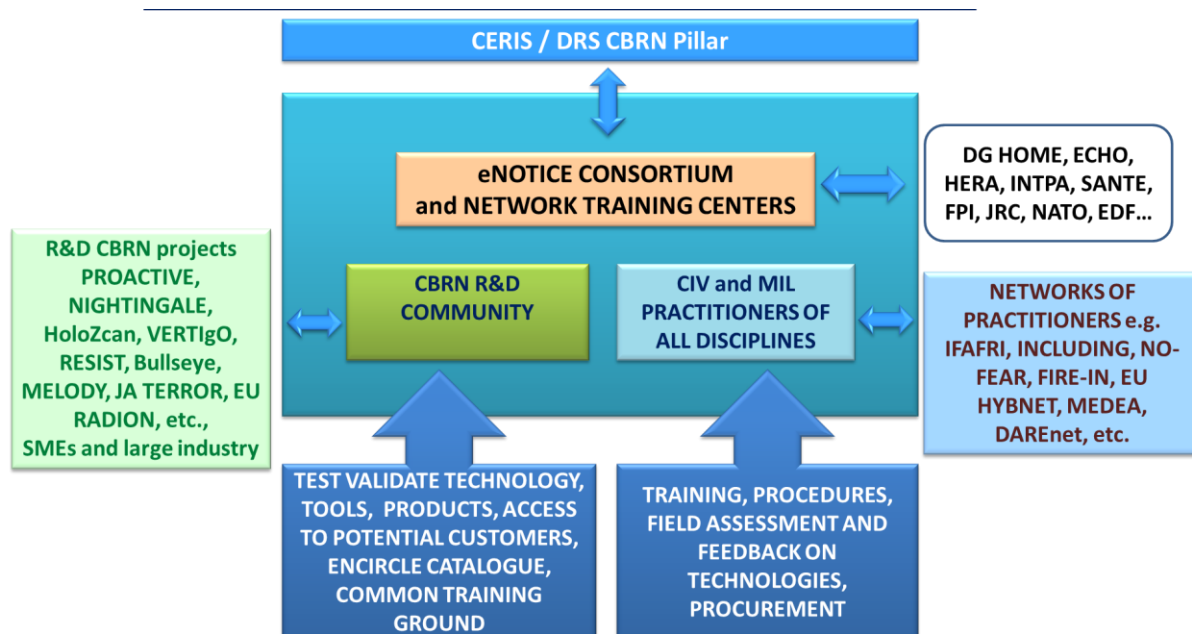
CERIS / DRS CBRN Pillar

eNOTICE CONSORTIUM and NETWORK TRAINING CENTERS

DG HOME, ECHO, HERA, INTPA, SANTE, FPI, JRC, NATO, EDF…

R&D CBRN projects PROACTIVE, NIGHTINGALE, HoloZcan, VERTIgO, RESIST, Bullseye, MELODY, JA TERROR, EU RADION, etc., SMEs and large industry

CBRN R&D COMMUNITY

CIV and MIL PRACTITIONERS OF ALL DISCIPLINES

NETWORKS OF PRACTITIONERS e.g. IFAFRI, INCLUDING, NO-FEAR, FIRE-IN, EU HYBNET, MEDEA, DAREnet, etc.

TEST VALIDATE TECHNOLOGY, TOOLS, PRODUCTS, ACCESS TO POTENTIAL CUSTOMERS, ENCIRCLE CATALOGUE, COMMON TRAINING GROUND

TRAINING, PROCEDURES, FIELD ASSESSMENT AND FEEDBACK ON TECHNOLOGIES, PROCUREMENT